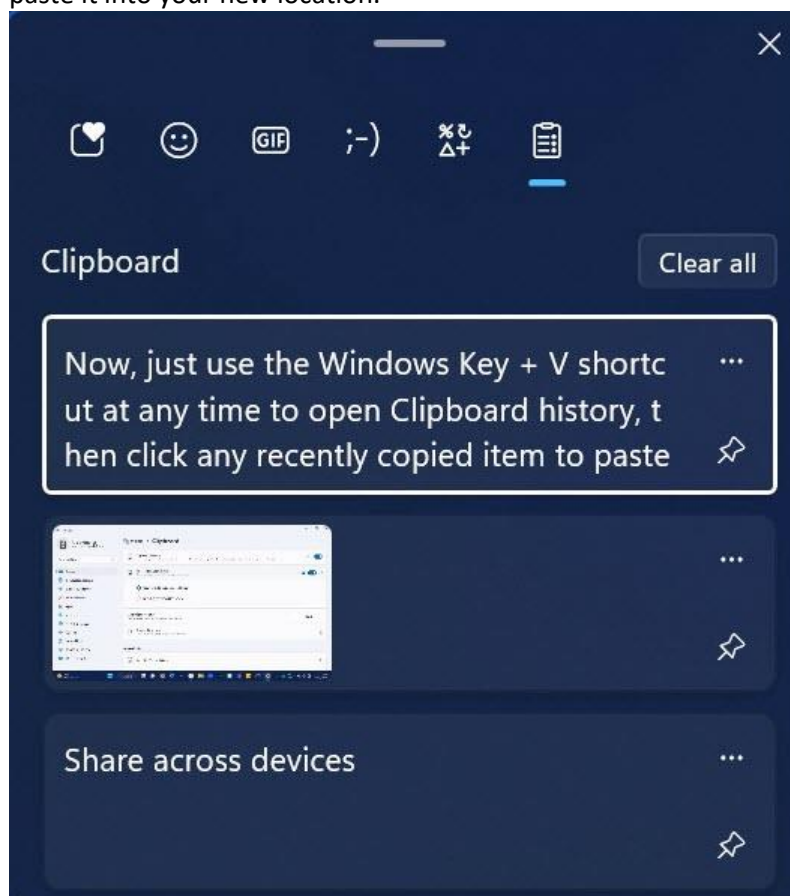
paste it into your new location.

GIF

;-)

Clipboard

Clear all

Now, just use the Windows Key + V shortcut at any time to open Clipboard history, then click any recently copied item to paste

...

...

Share across devices

...